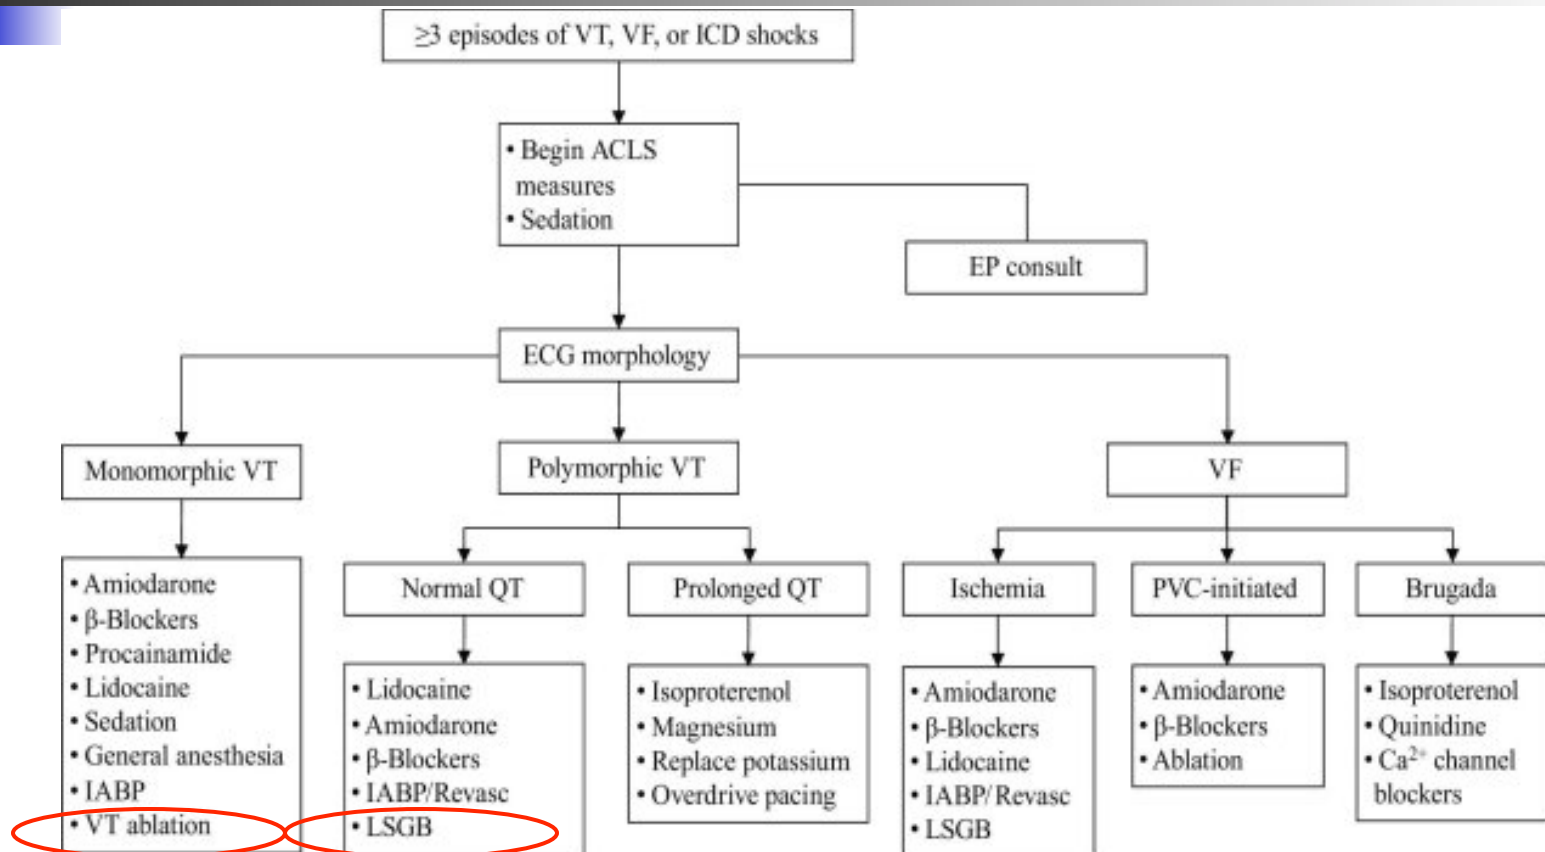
≥3 episodes of VT, VF, or ICD shocks

• Begin ACLS measures
• Sedation

EP consult

ECG morphology

Monomorphic VT

Polymorphic VT

VF

• Amiodarone
• β-Blockers
• Procainamide
• Lidocaine
• Sedation
• General anesthesia
• IABP
• VT ablation

Normal QT

• Lidocaine
• Amiodarone
• β-Blockers
• IABP/Revasc
• LSGB

Prolonged QT

• Isoproterenol
• Magnesium
• Replace potassium
• Overdrive pacing

Ischemia

• Amiodarone
• β-Blockers
• Lidocaine
• IABP/Revasc
• LSGB

PVC-initiated

• Amiodarone
• β-Blockers
• Ablation

Brugada

• Isoproterenol
• Quinidine
• $Ca^{2+}$ channel blockers